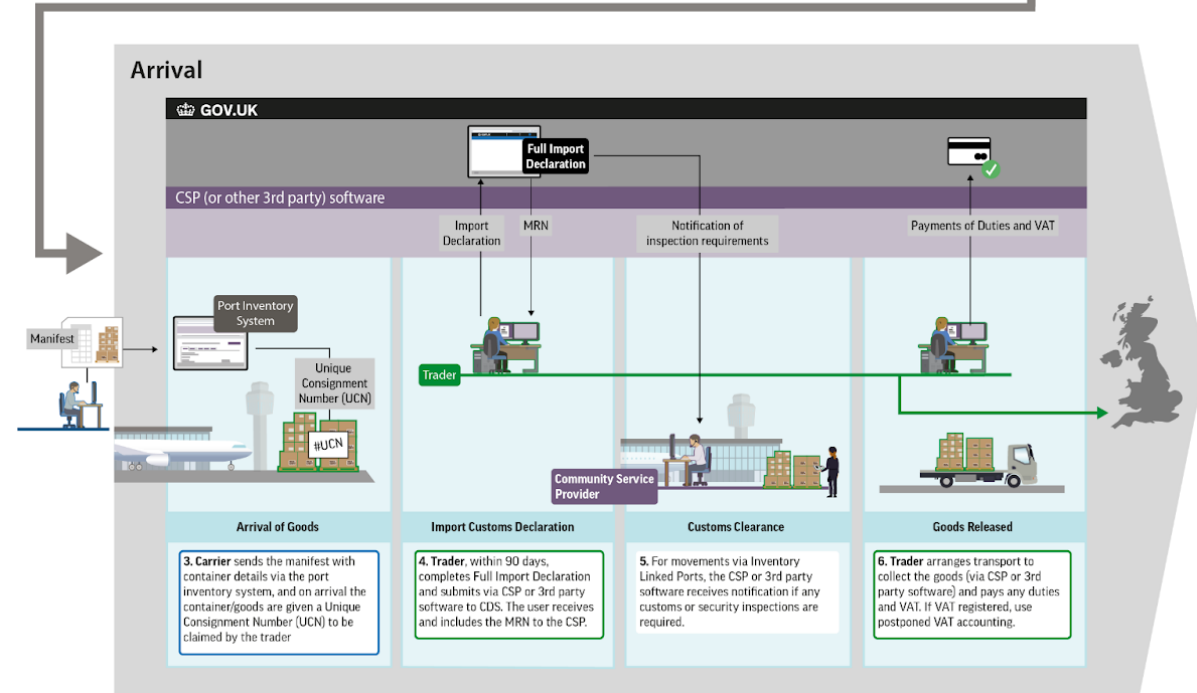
Arrival

GOV.UK

Full Import Declaration

CSP (or other 3rd party) software

Import Declaration

MRN

Notification of inspection requirements

Payments of Duties and VAT

Manifest

Port Inventory System

Unique Consignment Number (UCN)

#UCN

Trader

Community Service Provider

Arrival of Goods

Import Customs Declaration

Customs Clearance

Goods Released

3. Carrier sends the manifest with container details via the port inventory system, and on arrival the container/goods are given a Unique Consignment Number (UCN) to be claimed by the trader

4. Trader, within 90 days, completes Full Import Declaration and submits via CSP or 3rd party software to CDS. The user receives and includes the MRN to the CSP.

5. For movements via Inventory Linked Ports, the CSP or 3rd party software receives notification if any customs or security inspections are required.

6. Trader arranges transport to collect the goods (via CSP or 3rd party software) and pays any duties and VAT. If VAT registered, use postponed VAT accounting.